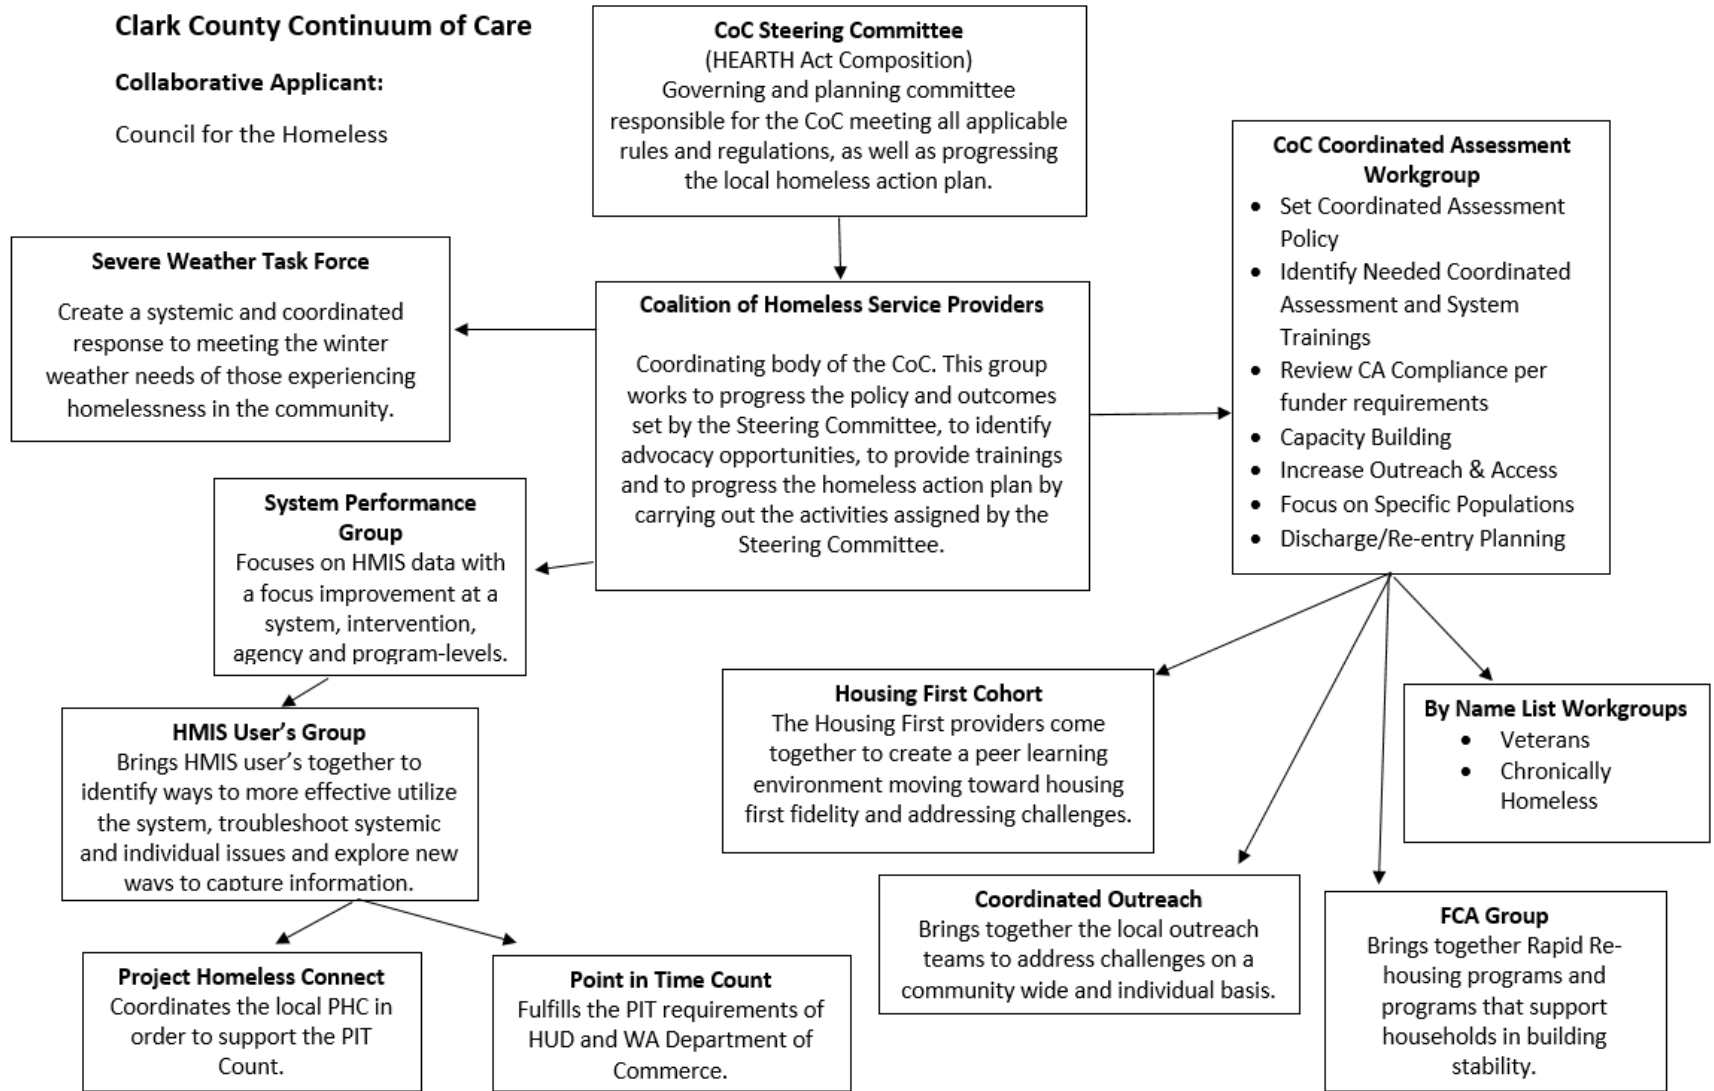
Clark County Continuum of Care

Collaborative Applicant:

Council for the Homeless

CoC Steering Committee
(HEARTH Act Composition)
Governing and planning committee responsible for the CoC meeting all applicable rules and regulations, as well as progressing the local homeless action plan.

CoC Coordinated Assessment Workgroup
- Set Coordinated Assessment Policy
- Identify Needed Coordinated Assessment and System Trainings
- Review CA Compliance per funder requirements
- Capacity Building
- Increase Outreach & Access
- Focus on Specific Populations
- Discharge/Re-entry Planning

Severe Weather Task Force
Create a systemic and coordinated response to meeting the winter weather needs of those experiencing homelessness in the community.

Coalition of Homeless Service Providers
Coordinating body of the CoC. This group works to progress the policy and outcomes set by the Steering Committee, to identify advocacy opportunities, to provide trainings and to progress the homeless action plan by carrying out the activities assigned by the Steering Committee.

System Performance Group
Focuses on HMIS data with a focus improvement at a system, intervention, agency and program-levels.

HMIS User's Group
Brings HMIS user's together to identify ways to more effective utilize the system, troubleshoot systemic and individual issues and explore new ways to capture information.

Housing First Cohort
The Housing First providers come together to create a peer learning environment moving toward housing first fidelity and addressing challenges.

By Name List Workgroups
- Veterans
- Chronically Homeless

Coordinated Outreach
Brings together the local outreach teams to address challenges on a community wide and individual basis.

FCA Group
Brings together Rapid Re-housing programs and programs that support households in building stability.

Project Homeless Connect
Coordinates the local PHC in order to support the PIT Count.

Point in Time Count
Fulfills the PIT requirements of HUD and WA Department of Commerce.